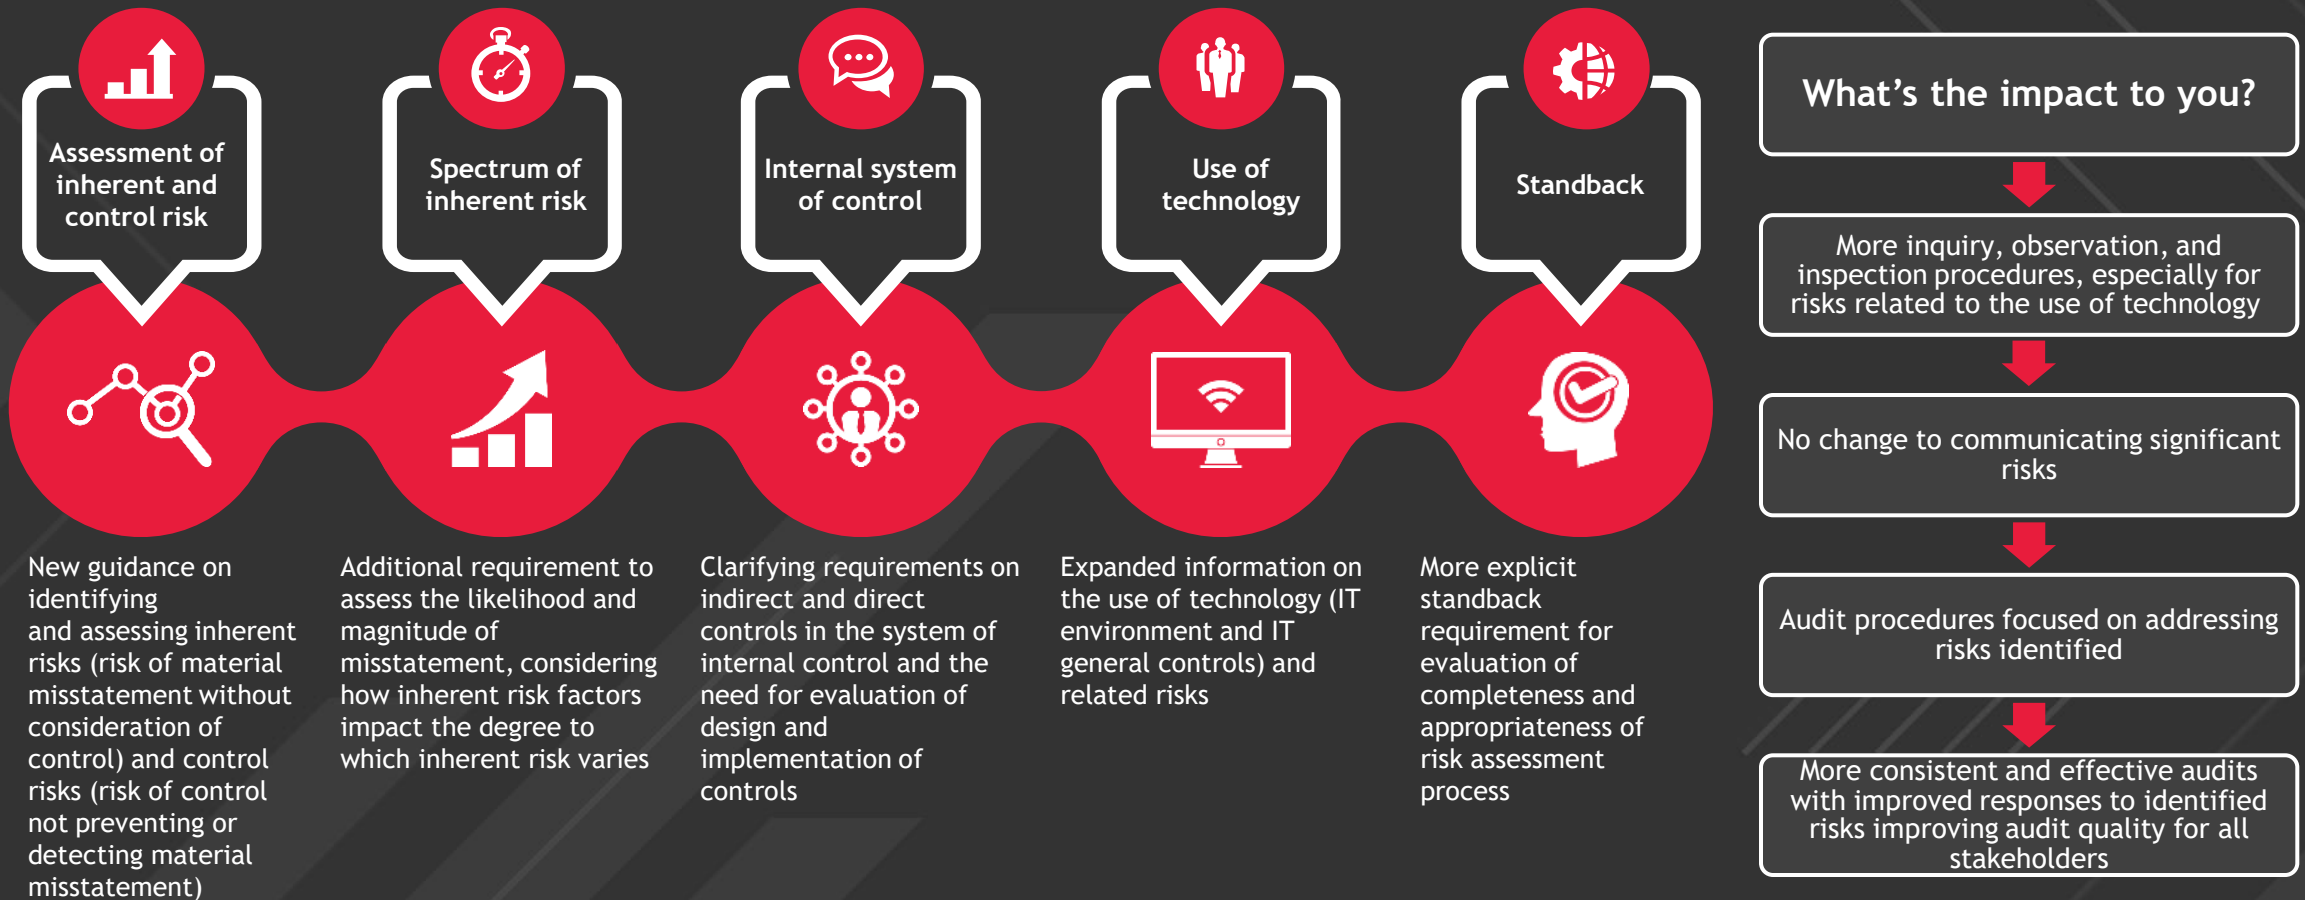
Assessment of inherent and control risk

Spectrum of inherent risk

Internal system of control

Use of technology

Standback

New guidance on identifying and assessing inherent risks (risk of material misstatement without consideration of control) and control risks (risk of control not preventing or detecting material misstatement)

Additional requirement to assess the likelihood and magnitude of misstatement, considering how inherent risk factors impact the degree to which inherent risk varies

Clarifying requirements on indirect and direct controls in the system of internal control and the need for evaluation of design and implementation of controls

Expanded information on the use of technology (IT environment and IT general controls) and related risks

More explicit standback requirement for evaluation of completeness and appropriateness of risk assessment process

What's the impact to you?

More inquiry, observation, and inspection procedures, especially for risks related to the use of technology

No change to communicating significant risks

Audit procedures focused on addressing risks identified

More consistent and effective audits with improved responses to identified risks improving audit quality for all stakeholders